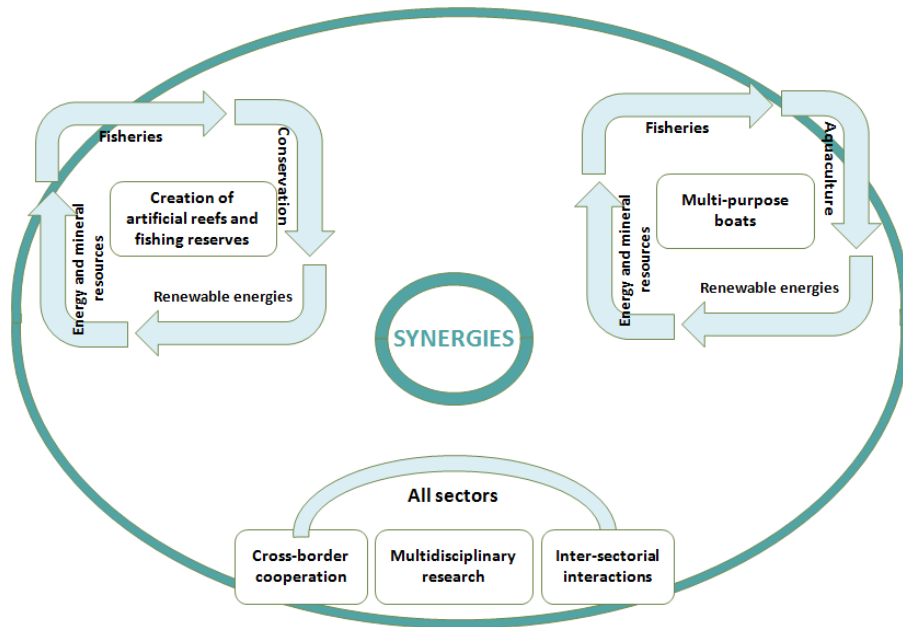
Fisheries

Conservation

Creation of artificial reefs and fishing reserves

Energy and mineral resources

Renewable energies

Fisheries

Aquaculture

Multi-purpose boats

Energy and mineral resources

Renewable energies

SYNERGIES

All sectors

Cross-border cooperation

Multidisciplinary research

Inter-sectorial interactions